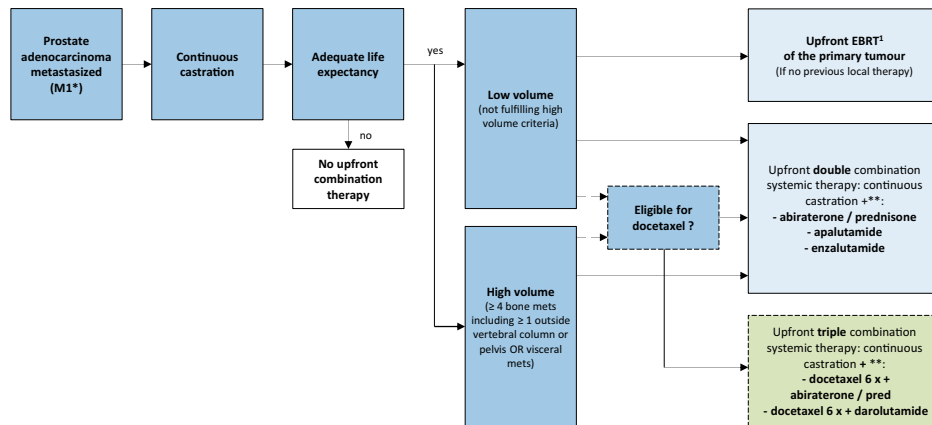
Prostate adenocarcinoma metastasized (M1*)

Continuous castration

Adequate life expectancy

yes

no

No upfront combination therapy

Low volume
(not fulfilling high volume criteria)

High volume
(≥ 4 bone mets including ≥ 1 outside vertebral column or pelvis OR visceral mets)

Eligible for docetaxel ?

Upfront EBRT$^1$ of the primary tumour
(If no previous local therapy)

Upfront **double** combination systemic therapy: continuous castration +**:
- abiraterone / prednisone
- apalutamide
- enzalutamide

Upfront **triple** combination systemic therapy: continuous castration + **:
- docetaxel 6 x + abiraterone / pred
- docetaxel 6 x + darolutamide